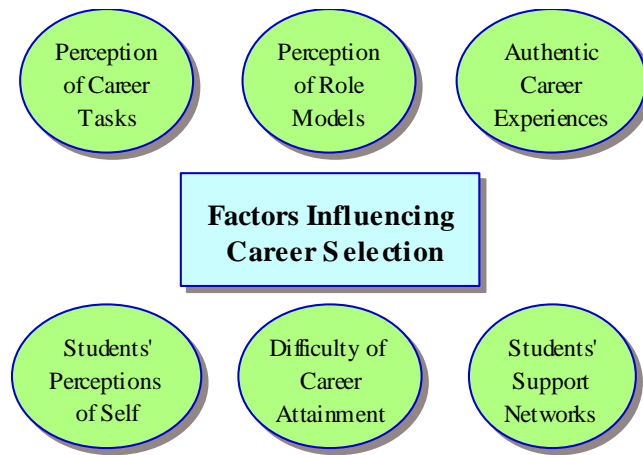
Perception of Career Tasks

Perception of Role Models

Authentic Career Experiences

Factors Influencing Career Selection

Students' Perceptions of Self

Difficulty of Career Attainment

Students' Support Networks